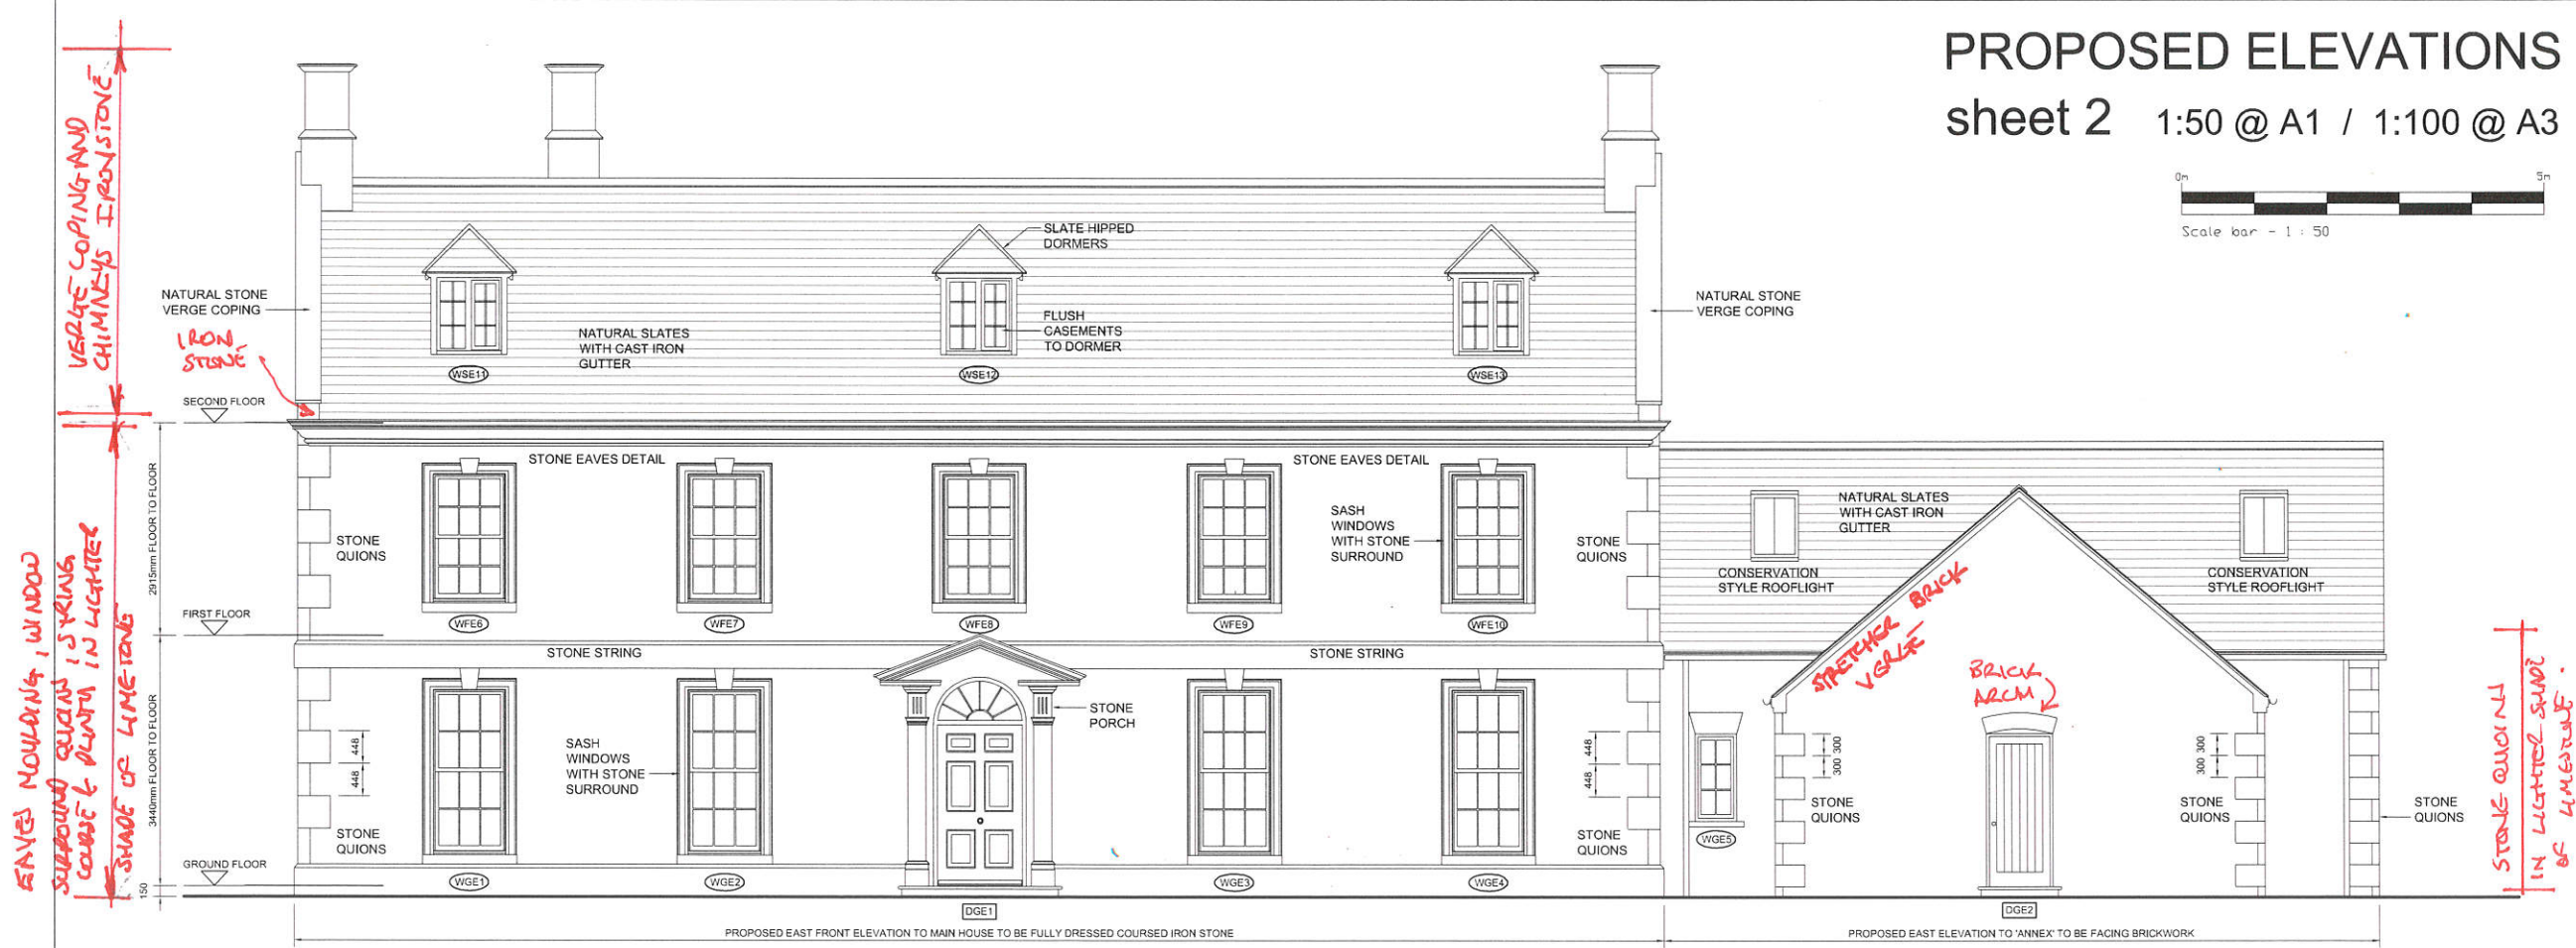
PROPOSED ELEVATIONS
sheet 2 1:50 @ A1 / 1:100 @ A3

0m 5m
Scale bar - 1 : 50

VERGE COPING AND CHIMNEYS IRONSTONE

EAVES MOULDING, WINDOW SURROUND QUOIN, STRING COURSE & PLINTH IN LIGHTER SHADE OF LIMESTONE

IRON STONE

NATURAL STONE VERGE COPING

SLATE HIPPED DORMERS

FLUSH CASEMENTS TO DORMER

NATURAL SLATES WITH CAST IRON GUTTER

NATURAL STONE VERGE COPING

WSE11 WSE12 WSE13

SECOND FLOOR

STONE EAVES DETAIL

STONE EAVES DETAIL

2915mm FLOOR TO FLOOR

STONE QUIONS

SASH WINDOWS WITH STONE SURROUND

STONE QUIONS

NATURAL SLATES WITH CAST IRON GUTTER

CONSERVATION STYLE ROOFLIGHT

CONSERVATION STYLE ROOFLIGHT

STRETCHER BRICK VERGE

FIRST FLOOR

WFE6 WFE7 WFE8 WFE9 WFE10

STONE STRING

STONE STRING

BRICK ARCH

STONE PORCH

3440mm FLOOR TO FLOOR

448 448

SASH WINDOWS WITH STONE SURROUND

448 448

300 300

300 300

STONE QUIONS

STONE QUIONS

STONE QUIONS

STONE QUIONS

STONE QUIONS

STONE QUIONS IN LIGHTER SHADE OF LIMESTONE.

WGE5

GROUND FLOOR

150

WGE1 WGE2 WGE3 WGE4

DGE1

DGE2

PROPOSED EAST FRONT ELEVATION TO MAIN HOUSE TO BE FULLY DRESSED COURSED IRON STONE

PROPOSED EAST ELEVATION TO 'ANNEX' TO BE FACING BRICKWORK